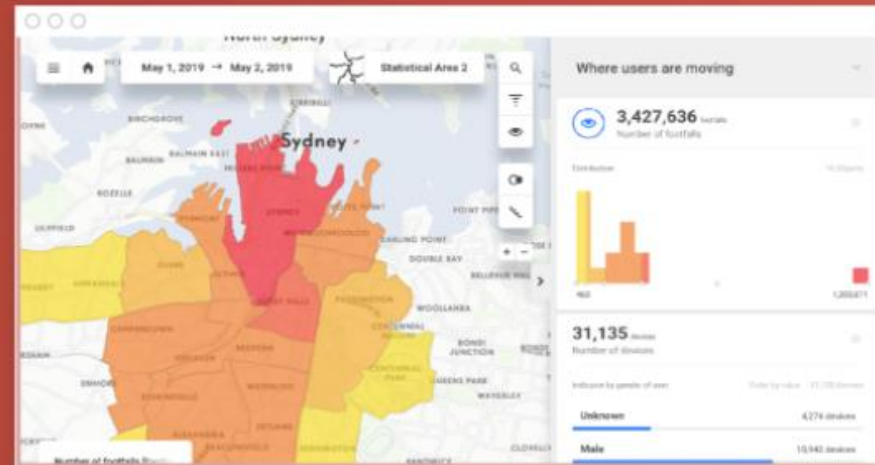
North Sydney

May 1, 2019 → May 2, 2019

Statistical Area 2

Where users are moving

3,427,636 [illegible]
Number of footfalls

Distribution

460

1,205,671

31,135 devices
Number of devices

Unknown
4,274 devices

Male
10,942 devices

Sydney

BIRCHGROVE
BALMAIN
BALMAIN EAST
ROZELLE
SYDNEY
POINT PIPER
DARLING POINT
DOUBLE BAY
BELLEVUE HILL
WOOLLAHRA
PADDINGTON
CENTENNIAL PARK
BONDI JUNCTION
QUEENS PARK
WAVERLEY
REDFERN
WATERLOO
ENMORE
ALEXANDRIA
CAMPERDOWN
SURRY HILLS
PYRMONT
GLEBE
ULTIMO
BEACONSFIELD
ZETLAND
KENSINGTON

Number of footfalls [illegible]